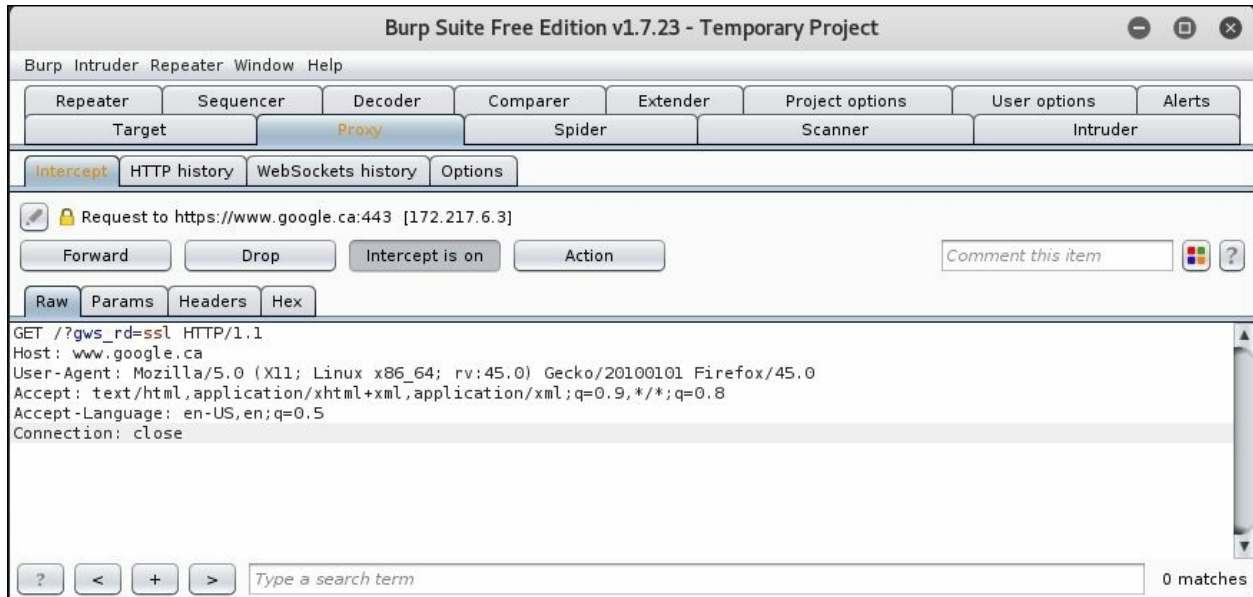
Burp Suite Free Edition v1.7.23 - Temporary Project

Burp Intruder Repeater Window Help

Repeater Sequencer Decoder Comparer Extender Project options User options Alerts
Target Proxy Spider Scanner Intruder

Intercept HTTP history WebSockets history Options

Request to https://www.google.ca:443 [172.217.6.3]

Forward Drop Intercept is on Action

Comment this item

?

Raw Params Headers Hex

GET /?gws_rd=ssl HTTP/1.1
Host: www.google.ca
User-Agent: Mozilla/5.0 (X11; Linux x86_64; rv:45.0) Gecko/20100101 Firefox/45.0
Accept: text/html,application/xhtml+xml,application/xml;q=0.9,*/*;q=0.8
Accept-Language: en-US,en;q=0.5
Connection: close

? < + > Type a search term 0 matches